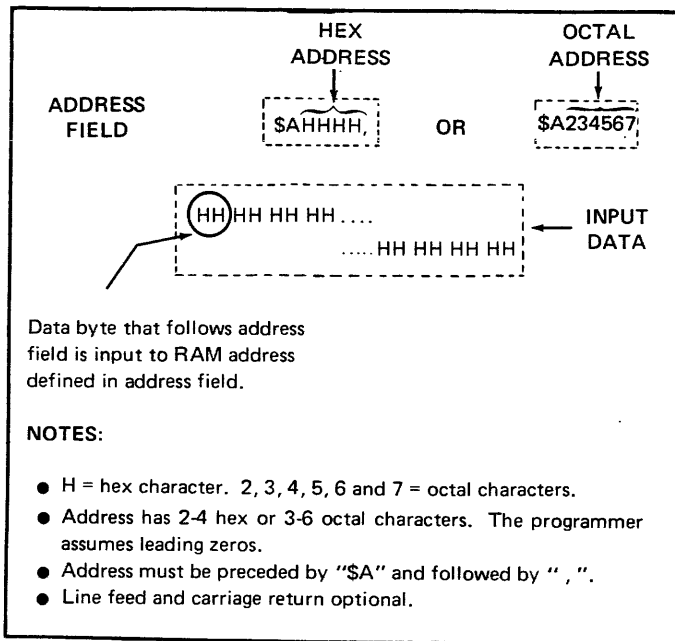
HEX ADDRESS

OCTAL ADDRESS

ADDRESS FIELD

\$AHHHH,

OR

\$A234567

HH HH HH HH....

.....HH HH HH HH

INPUT DATA

Data byte that follows address field is input to RAM address defined in address field.

NOTES:

● H = hex character. 2, 3, 4, 5, 6 and 7 = octal characters.

● Address has 2-4 hex or 3-6 octal characters. The programmer assumes leading zeros.

● Address must be preceded by "\$A" and followed by " , ".

● Line feed and carriage return optional.